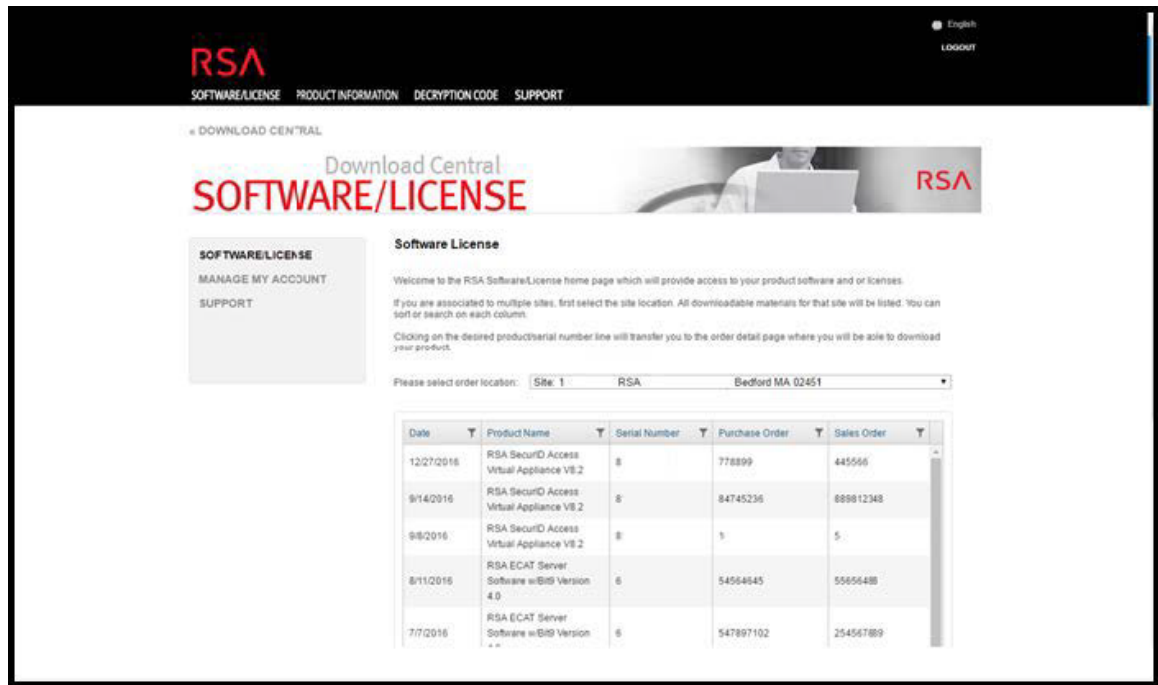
English
LOGOUT

RSA

SOFTWARE/LICENSE PRODUCT INFORMATION DECRYPTION CODE SUPPORT

« DOWNLOAD CENTRAL

Download Central
SOFTWARE/LICENSE

RSA

SOFTWARE/LICENSE
MANAGE MY ACCOUNT
SUPPORT

Software License

Welcome to the RSA Software/License home page which will provide access to your product software and or licenses.

If you are associated to multiple sites, first select the site location. All downloadable materials for that site will be listed. You can sort or search on each column.

Clicking on the desired product/serial number line will transfer you to the order detail page where you will be able to download your product.

Please select order location: Site: 1 RSA Bedford MA 02451

| Date | Product Name | Serial Number | Purchase Order | Sales Order |
|---|---|---|---|---|
| 12/27/2016 | RSA SecurID Access Virtual Appliance V8.2 | 8 | 778899 | 445566 |
| 9/14/2016 | RSA SecurID Access Virtual Appliance V8.2 | 8 | 84745236 | 889812348 |
| 9/8/2016 | RSA SecurID Access Virtual Appliance V8.2 | 8 | 1 | 5 |
| 8/11/2016 | RSA ECAT Server Software w/Bit9 Version 4.0 | 6 | 54564645 | 55656488 |
| 7/7/2016 | RSA ECAT Server Software w/Bit9 Version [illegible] | 6 | 547897102 | 254567889 |